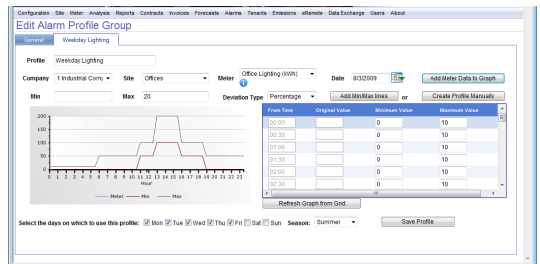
Configuration Site Meter Analysis Reports Contracts Invoices Forecasts Alarms Tenants Emissions eRemote Data Exchange Users About

Edit Alarm Profile Group

General Weekday Lighting

Profile Weekday Lighting

Company 1 Industrial Com Site Offices Meter Office Lighting (kWh) Date 8/3/2009 Add Meter Data to Graph

Min Max 20 Deviation Type Percentage Add Min/Max lines or Create Profile Manually

200
150
100
50
0
0 1 2 3 4 5 6 7 8 9 10 11 12 13 14 15 16 17 18 19 20 21 22 23
Hour
Meter Min Max

| From Time | Original Value | Minimum Value | Maximum Value |
|---|---|---|---|
| 00:00 | | 0 | 10 |
| 00:30 | | 0 | 10 |
| 01:00 | | 0 | 10 |
| 01:30 | | 0 | 10 |
| 02:00 | | 0 | 10 |
| 02:30 | | 0 | 10 |

Refresh Graph from Grid

Select the days on which to use this profile: Mon Tue Wed Thu Fri Sat Sun Season: Summer Save Profile